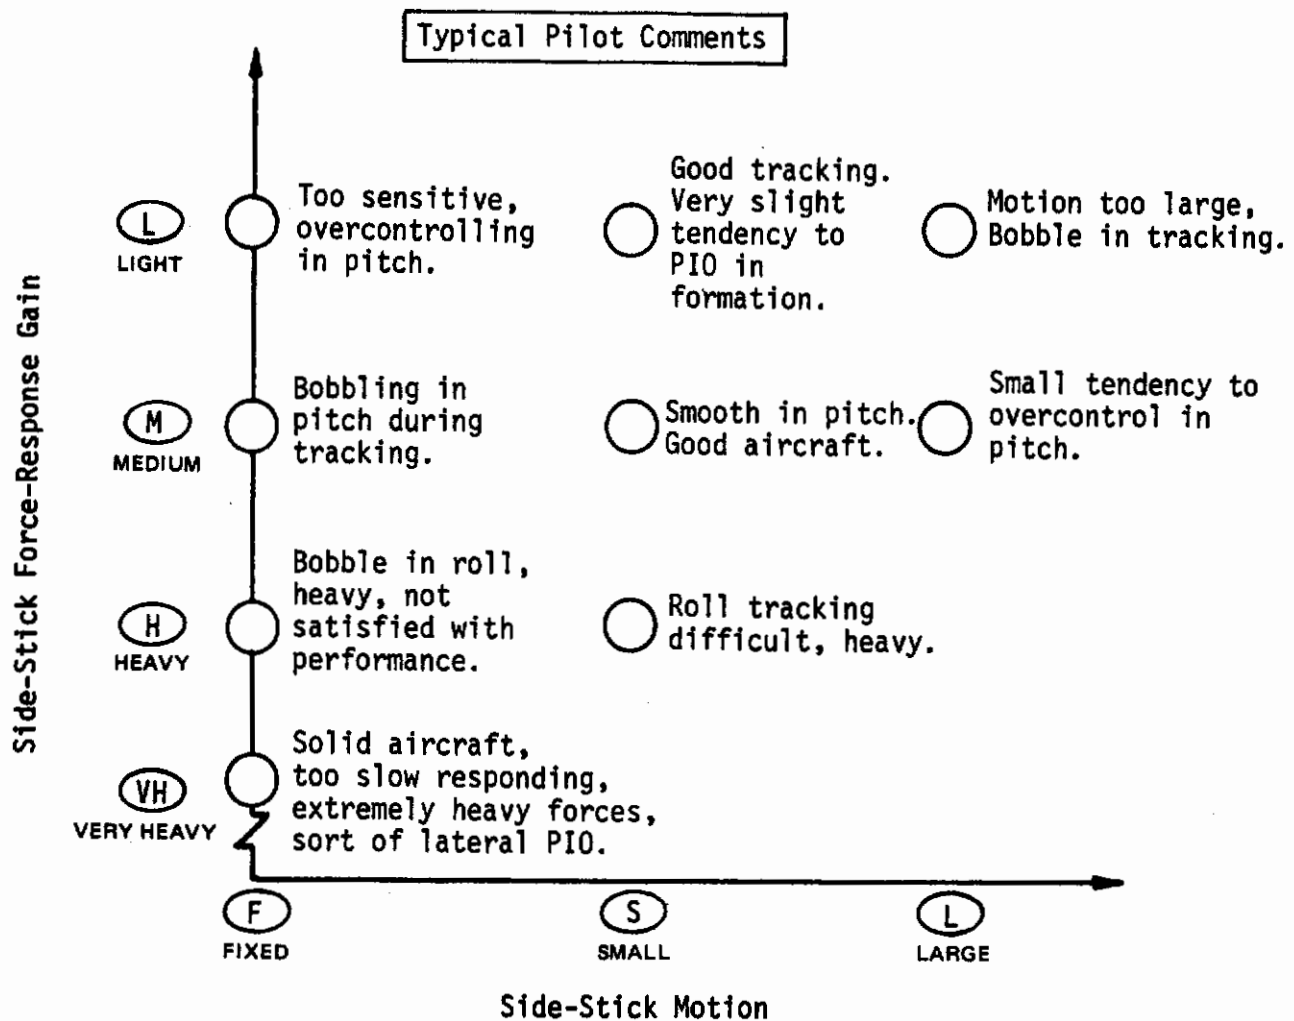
Typical Pilot Comments

Side-Stick Force-Response Gain

L
LIGHT

Too sensitive, overcontrolling in pitch.

Good tracking. Very slight tendency to PIO in formation.

Motion too large, Bobble in tracking.

M
MEDIUM

Bobbling in pitch during tracking.

Smooth in pitch. Good aircraft.

Small tendency to overcontrol in pitch.

H
HEAVY

Bobble in roll, heavy, not satisfied with performance.

Roll tracking difficult, heavy.

VH
VERY HEAVY

Solid aircraft, too slow responding, extremely heavy forces, sort of lateral PIO.

F
FIXED

S
SMALL

L
LARGE

Side-Stick Motion